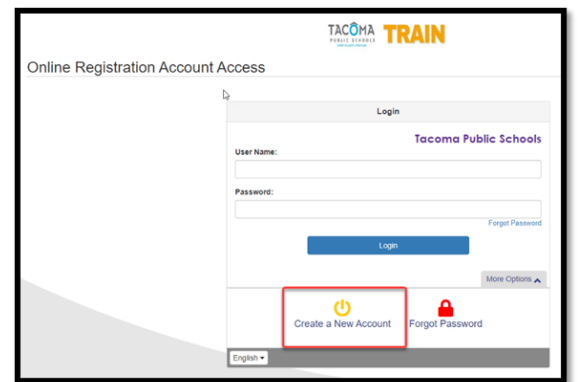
TACOMA PUBLIC SCHOOLS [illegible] TRAIN

Online Registration Account Access

Login

Tacoma Public Schools

User Name:

Password:

Forgot Password

Login

More Options

Create a New Account

Forgot Password

English